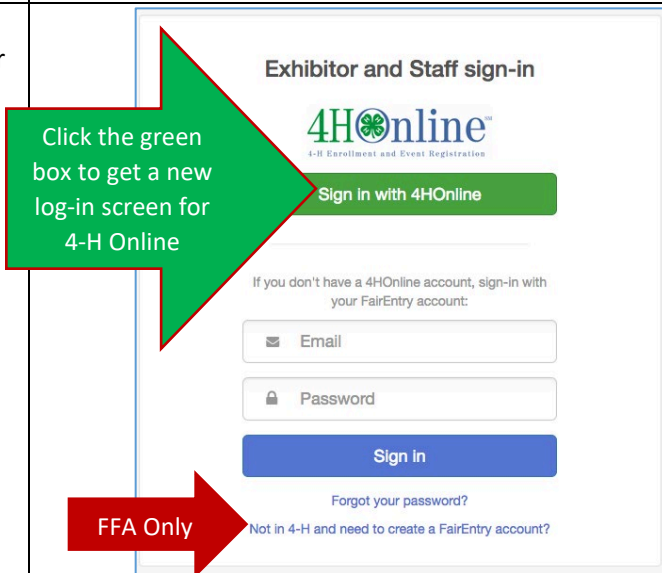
r

Exhibitor and Staff sign-in

Click the green box to get a new log-in screen for 4-H Online

4HOnline™
4-H Enrollment and Event Registration

Sign in with 4HOnline

If you don't have a 4HOnline account, sign-in with your FairEntry account:

Email

Password

Sign in

Forgot your password?

FFA Only

Not in 4-H and need to create a FairEntry account?